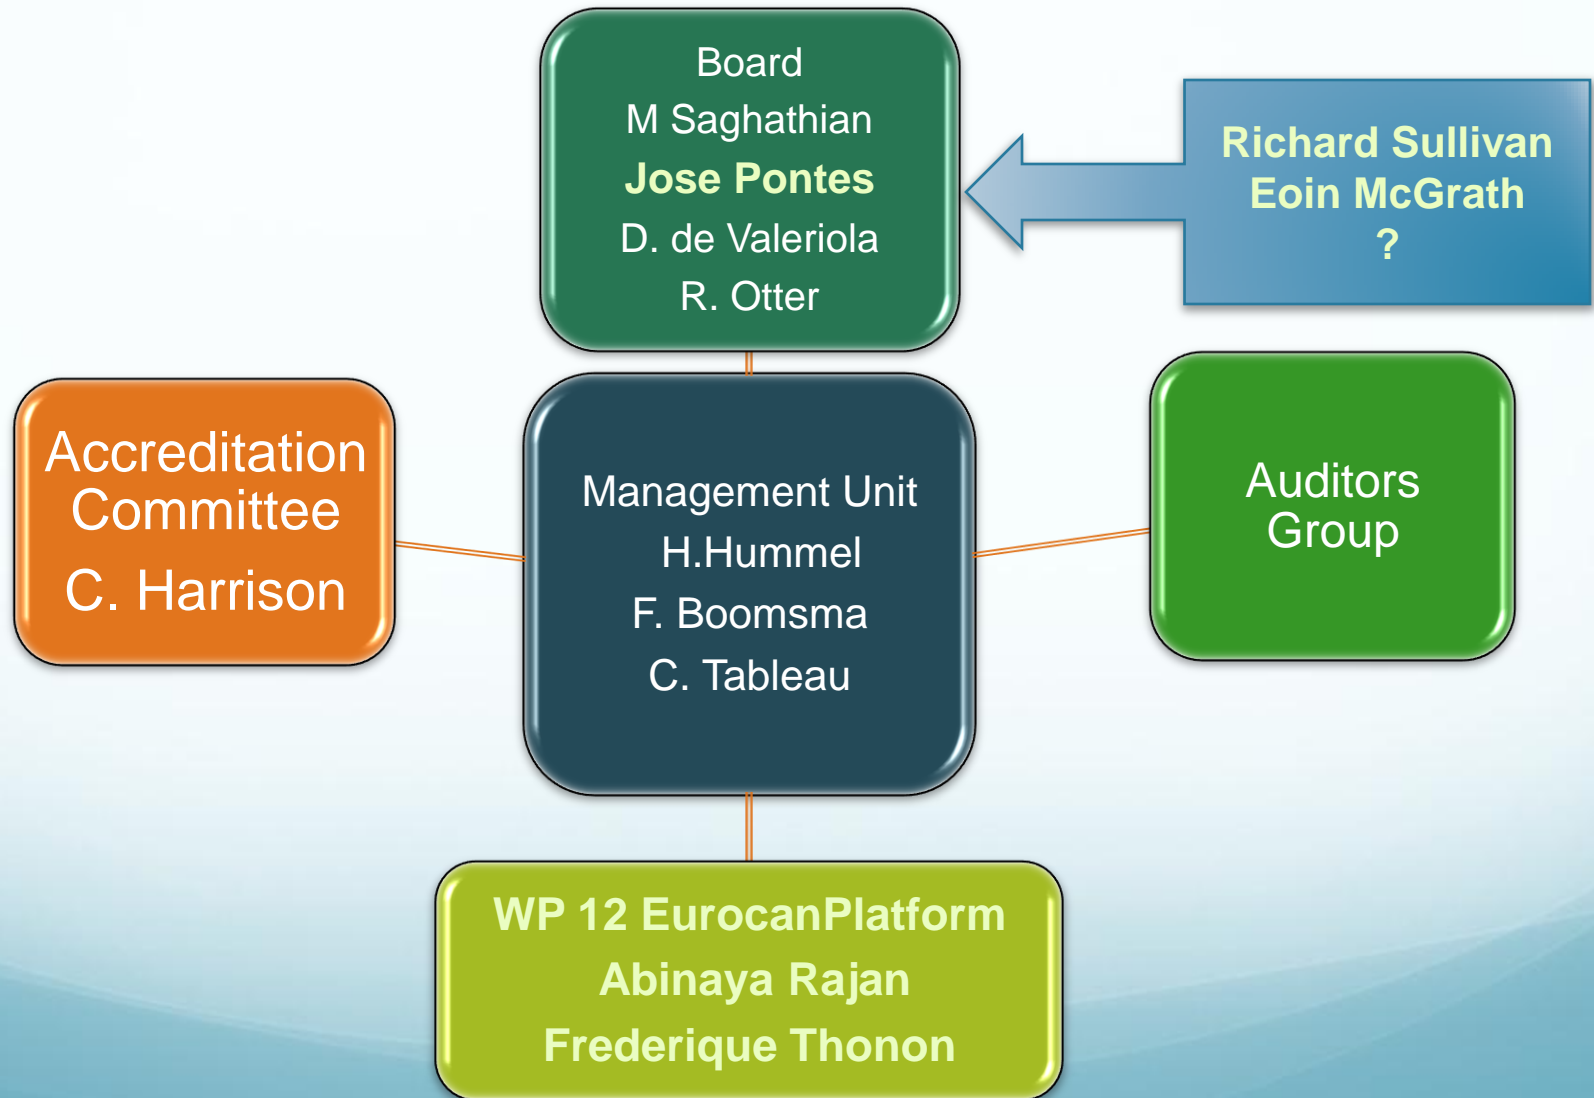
Board
M Saghathian
Jose Pontes
D. de Valeriola
R. Otter

Richard Sullivan
Eoin McGrath
?

Accreditation Committee
C. Harrison

Management Unit
H.Hummel
F. Boomsma
C. Tableau

Auditors Group

WP 12 EurocanPlatform
Abinaya Rajan
Frederique Thonon